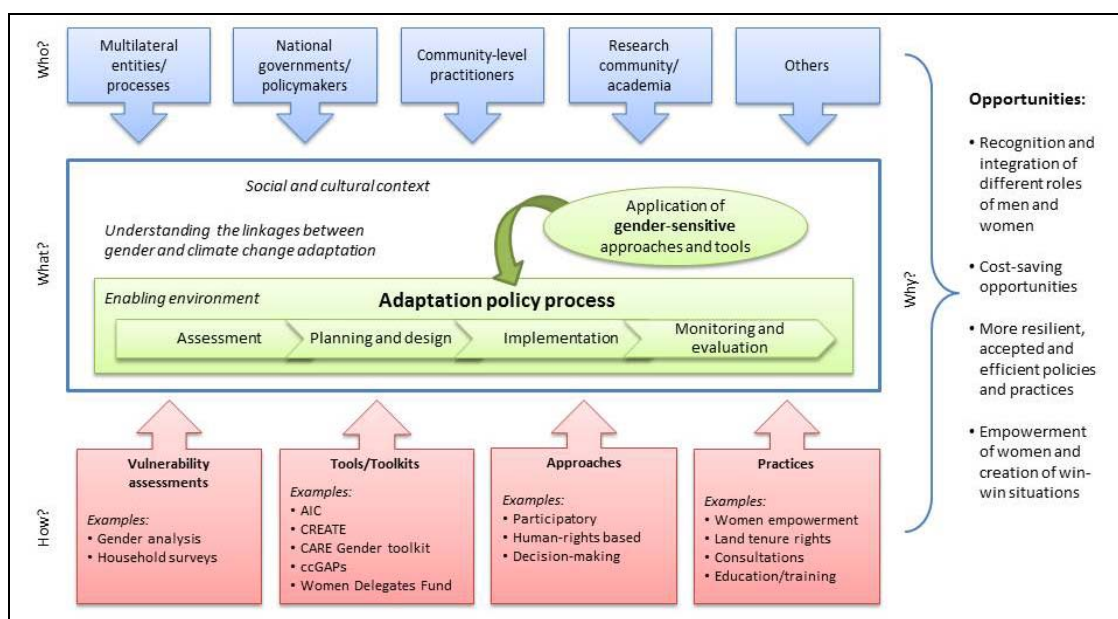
Who?

Multilateral entities/ processes

National governments/ policymakers

Community-level practitioners

Research community/ academia

Others

What?

Social and cultural context

Understanding the linkages between gender and climate change adaptation

Application of **gender-sensitive** approaches and tools

Enabling environment

**Adaptation policy process**

Assessment

Planning and design

Implementation

Monitoring and evaluation

How?

**Vulnerability assessments**

Examples:
• Gender analysis
• Household surveys

**Tools/Toolkits**

Examples:
• AIC
• CREATE
• CARE Gender toolkit
• ccGAPs
• Women Delegates Fund

**Approaches**

Examples:
• Participatory
• Human-rights based
• Decision-making

**Practices**

Examples:
• Women empowerment
• Land tenure rights
• Consultations
• Education/training

Why?

**Opportunities:**

• Recognition and integration of different roles of men and women

• Cost-saving opportunities

• More resilient, accepted and efficient policies and practices

• Empowerment of women and creation of win-win situations